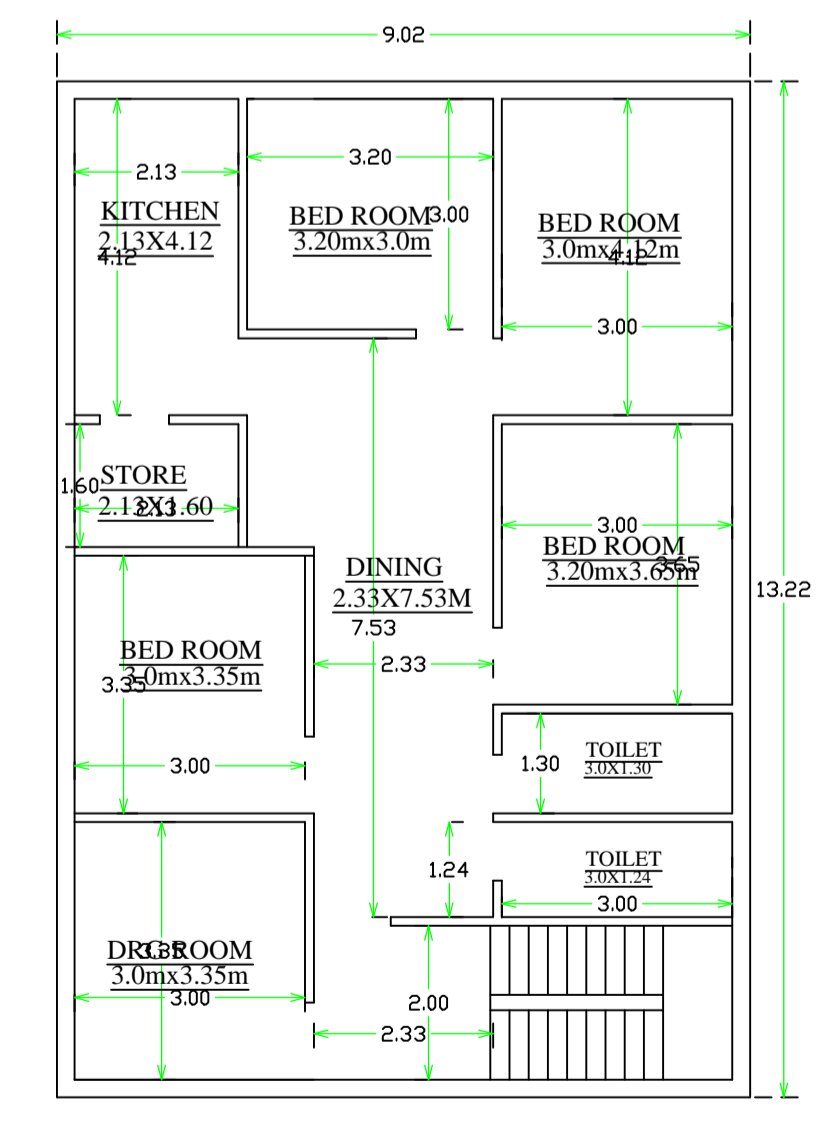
9.02

2.13
KITCHEN
2.13X4.12
4.12

3.20
BED ROOM
3.20mx3.0m
3.00

BED ROOM
3.0mx4.12m
4.12
3.00

1.60
STORE
2.13X1.60
2.13

3.00
BED ROOM
3.20mx3.65m
3.65

DINING
2.33X7.53M
7.53

13.22

BED ROOM
3.0mx3.35m
3.35
2.33

3.00

1.30
TOILET
3.0X1.30

1.24
TOILET
3.0X1.24
3.00

DRG ROOM
3.35
3.0mx3.35m
3.00

2.00
2.33